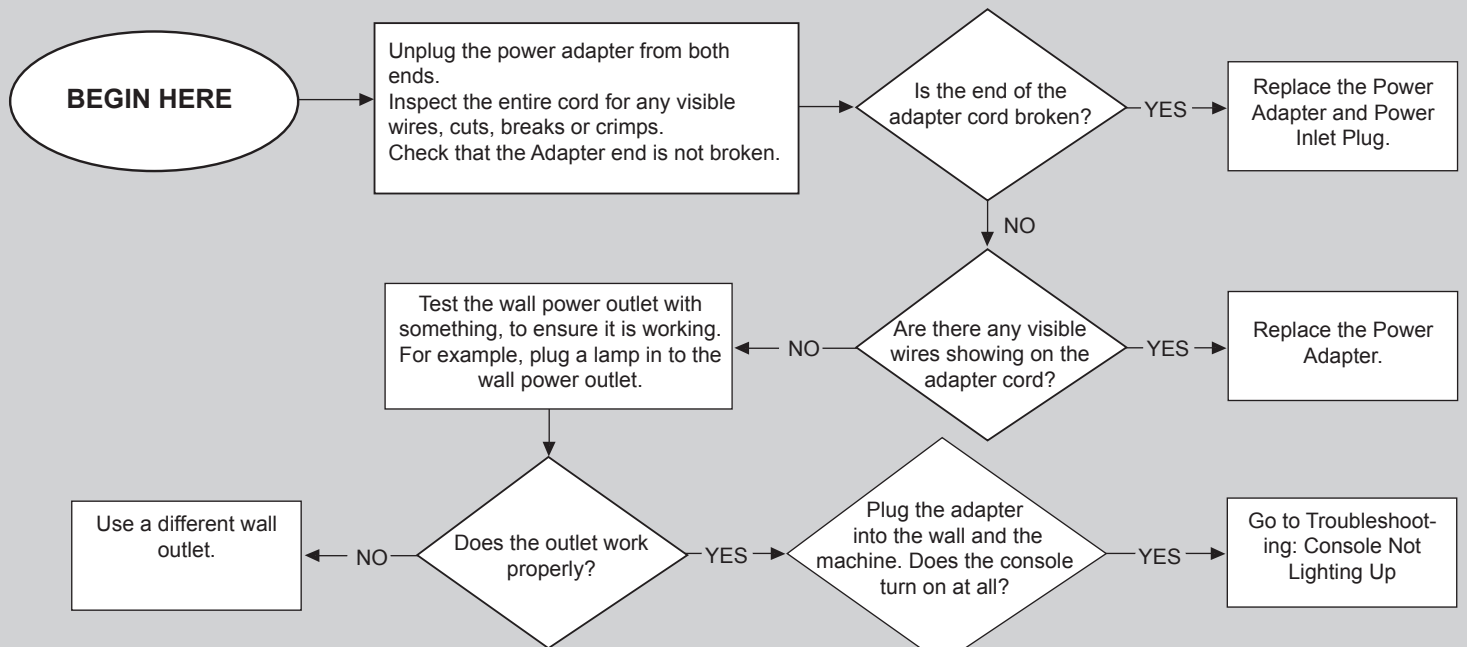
BEGIN HERE

Unplug the power adapter from both ends.
Inspect the entire cord for any visible wires, cuts, breaks or crimps.
Check that the Adapter end is not broken.

Is the end of the adapter cord broken?

YES

Replace the Power Adapter and Power Inlet Plug.

NO

Are there any visible wires showing on the adapter cord?

YES

Replace the Power Adapter.

NO

Test the wall power outlet with something, to ensure it is working. For example, plug a lamp in to the wall power outlet.

Does the outlet work properly?

NO

Use a different wall outlet.

YES

Plug the adapter into the wall and the machine. Does the console turn on at all?

YES

Go to Troubleshooting: Console Not Lighting Up